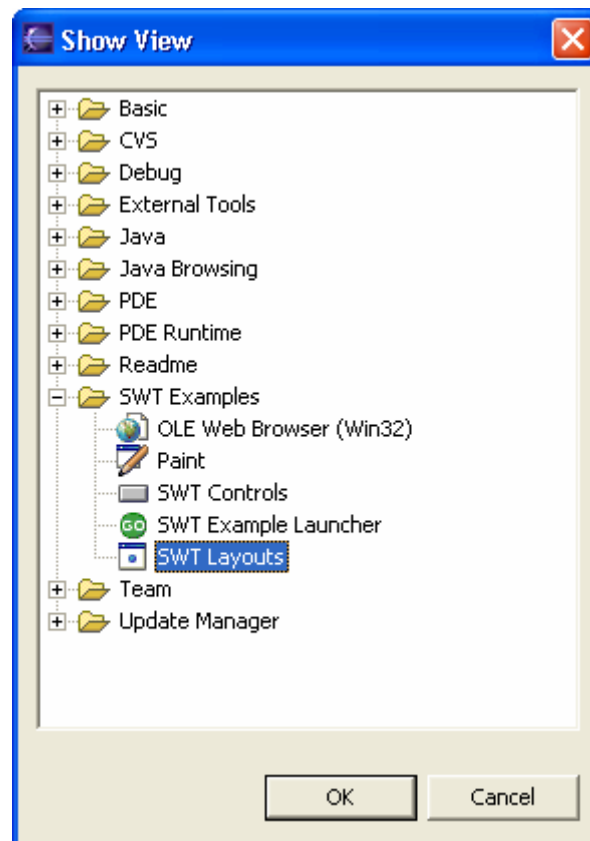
Show View

Basic
CVS
Debug
External Tools
Java
Java Browsing
PDE
PDE Runtime
Readme
SWT Examples
OLE Web Browser (Win32)
Paint
SWT Controls
GO SWT Example Launcher
SWT Layouts
Team
Update Manager

OK
Cancel